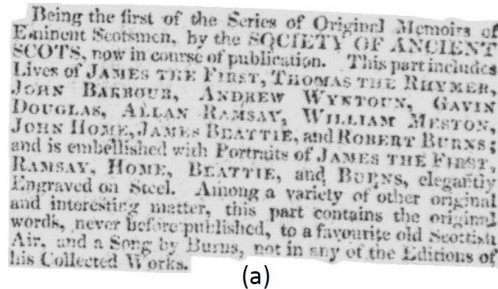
Being the first of the Series of Original Memoirs of Eminent Scotsmen, by the SOCIETY OF ANCIENT SCOTS, now in course of publication. This part includes Lives of JAMES THE FIRST, THOMAS THE RHYMER, JOHN BARBOUR, ANDREW WYNTOUN, GAVIN DOUGLAS, ALLAN RAMSAY, WILLIAM MESTON, JOHN HOME, JAMES BEATTIE, and ROBERT BURNS; and is embellished with Portraits of JAMES THE FIRST, RAMSAY, HOME, BEATTIE, and BURNS, elegantly Engraved on Steel. Among a variety of other original and interesting matter, this part contains the original words, never before published, to a favourite old Scottish Air, and a Song by Burns, not in any of the Editions of his Collected Works.

(a)